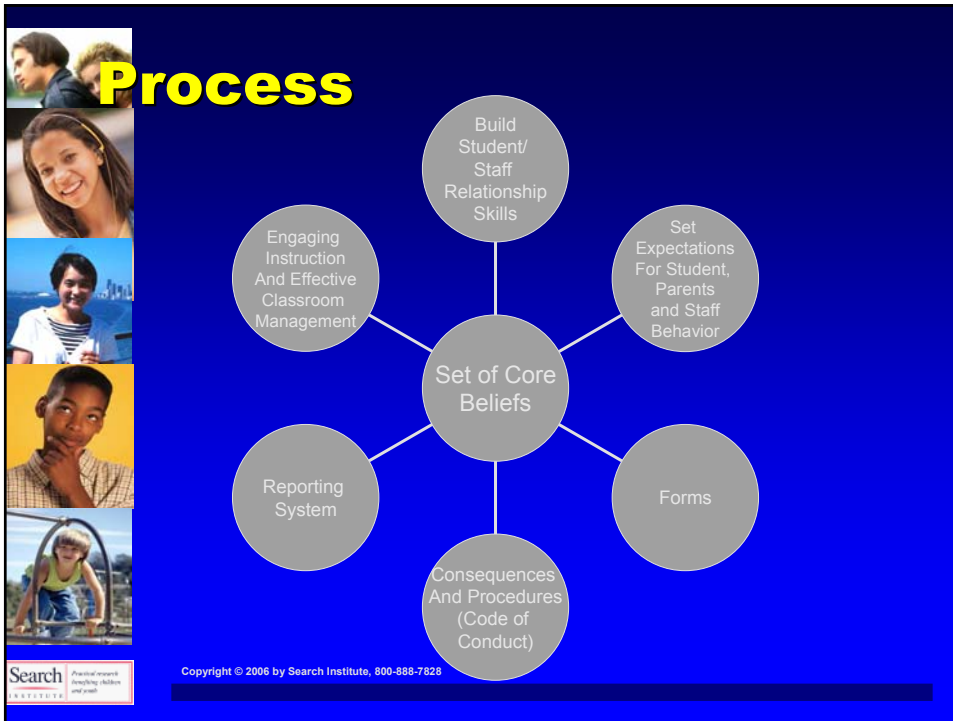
Process

Build Student/ Staff Relationship Skills

Set Expectations For Student, Parents and Staff Behavior

Forms

Consequences And Procedures (Code of Conduct)

Reporting System

Engaging Instruction And Effective Classroom Management

Set of Core Beliefs

Search INSTITUTE Practical research benefiting children and youth

Copyright © 2006 by Search Institute, 800-888-7828